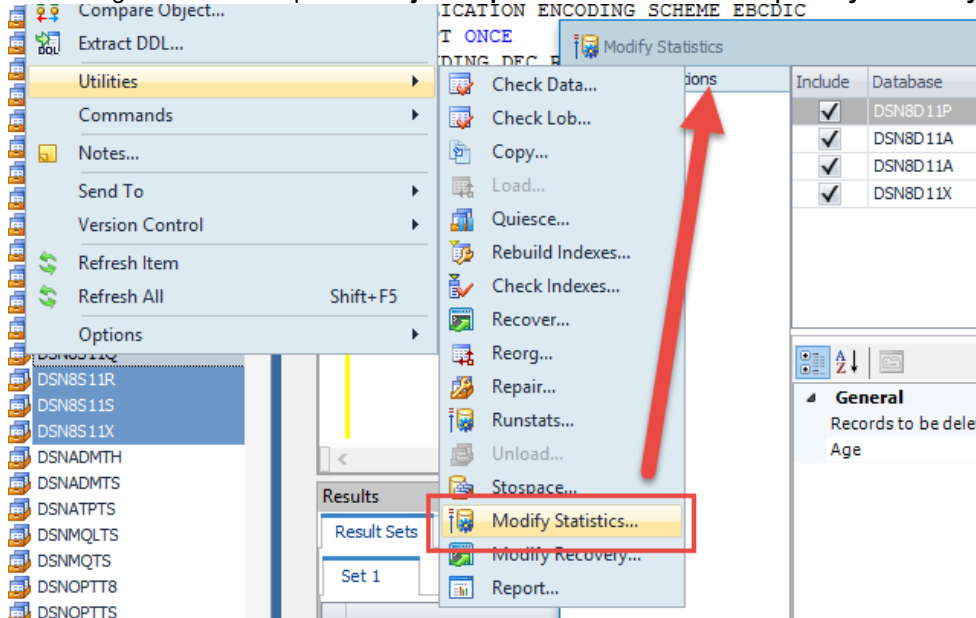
Compare Object...
Extract DDL...
Utilities
Commands
Notes...
Send To
Version Control
Refresh Item
Refresh All Shift+F5
Options

ICATION ENCODING SCHEME EBCDIC
T ONCE
DING DEC R

Check Data...
Check Lob...
Copy...
Load...
Quiesce...
Rebuild Indexes...
Check Indexes...
Recover...
Reorg...
Repair...
Runstats...
Unload...
Stospace...
Modify Statistics...
Modify Recovery...
Report...

Modify Statistics
tions

| Include | Database |
|---|---|
| ✓ | DSN8D11P |
| ✓ | DSN8D11A |
| ✓ | DSN8D11A |
| ✓ | DSN8D11X |

General
Records to be dele
Age

DSN8S11Q
DSN8S11R
DSN8S11S
DSN8S11X
DSNADMTH
DSNADMTS
DSNATPTS
DSNMQLTS
DSNMQTS
DSNOPTT8
DSNOPTTS

Results
Result Sets
Set 1